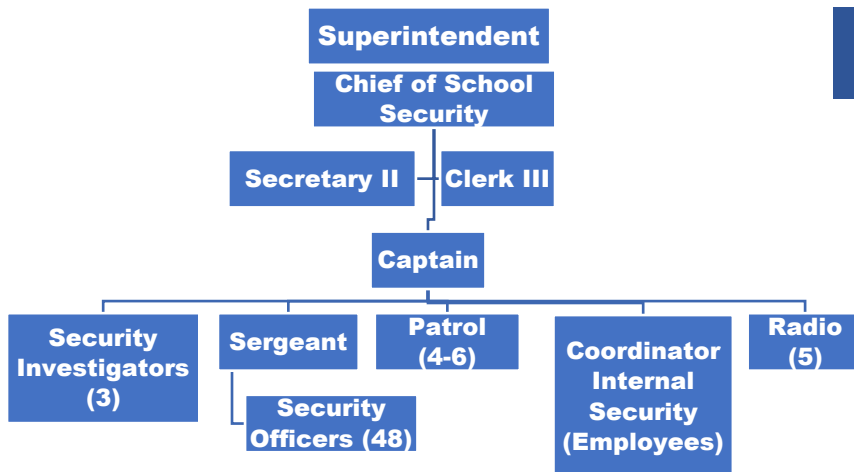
Superintendent

Chief of School Security

Secretary II

Clerk III

Captain

Security Investigators (3)

Sergeant

Security Officers (48)

Patrol (4-6)

Coordinator Internal Security (Employees)

Radio (5)